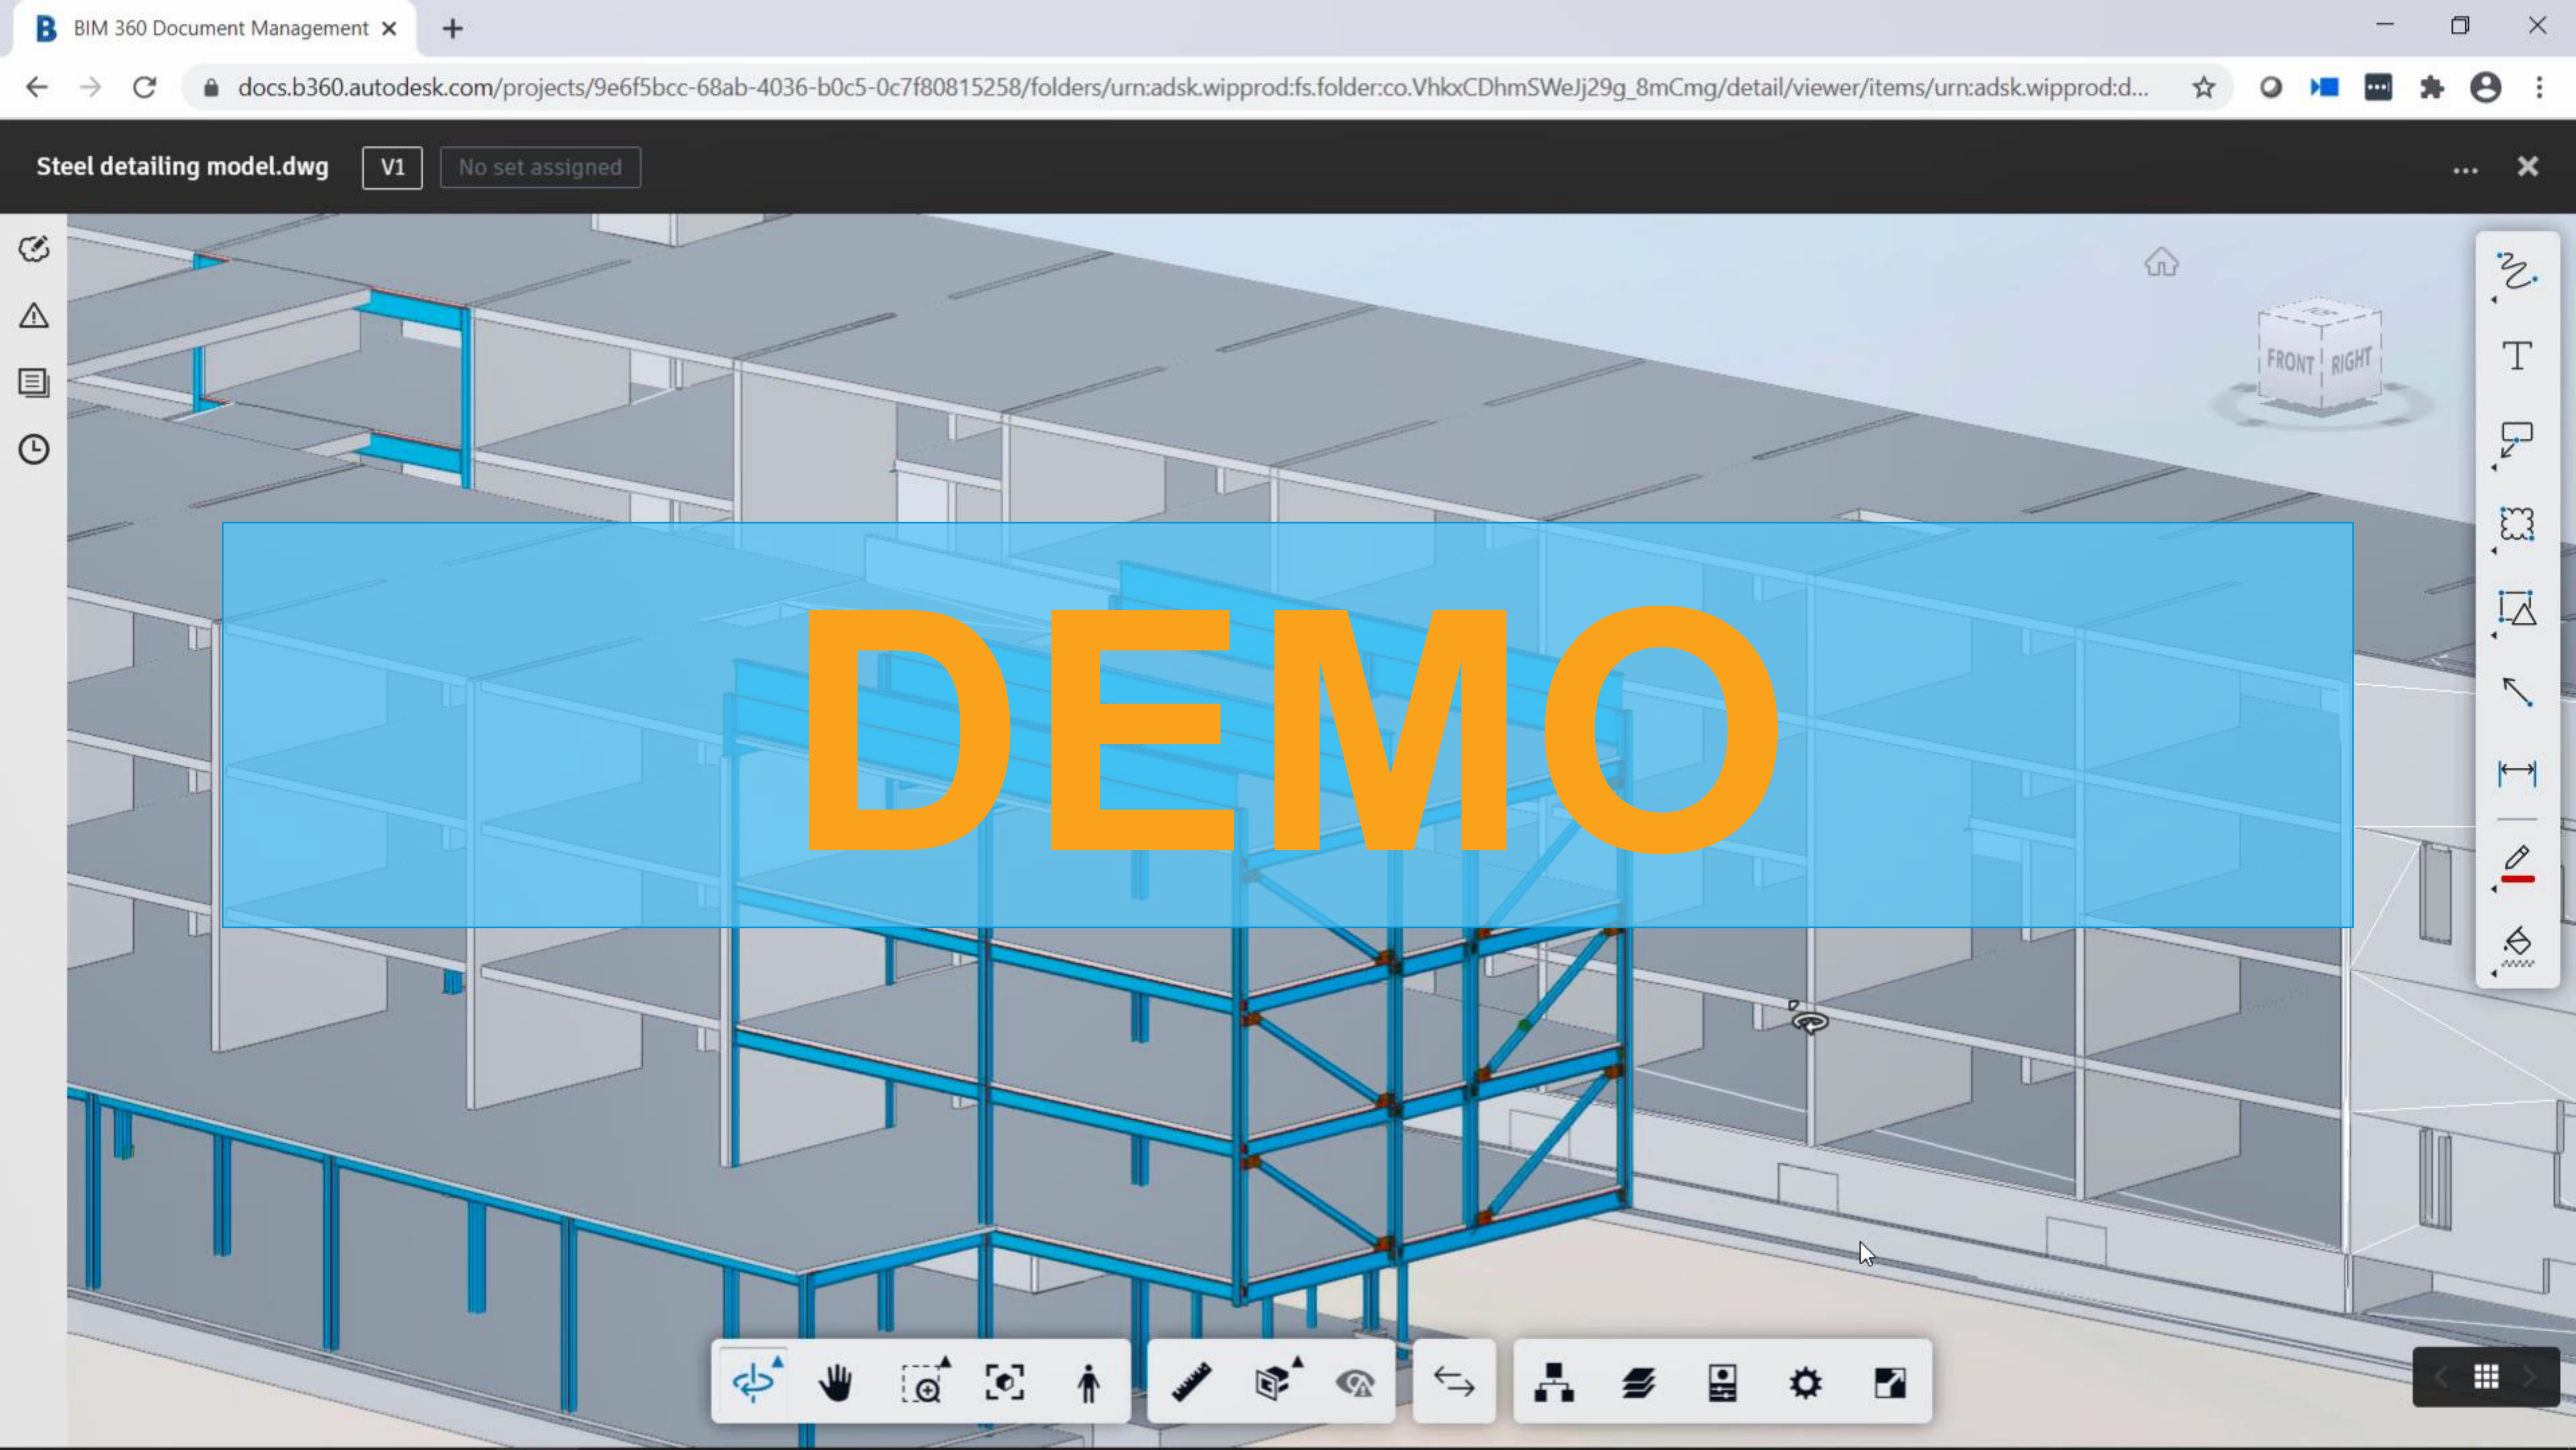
BIM 360 Document Management

docs.b360.autodesk.com/projects/9e6f5bcc-68ab-4036-b0c5-0c7f80815258/folders/urn:adsk.wipprod:fs.folder:co.VhkxCDhmSWeJj29g_8mCmg/detail/viewer/items/urn:adsk.wipprod:d...

Steel detailing model.dwg V1 No set assigned

FRONT RIGHT

DEMO